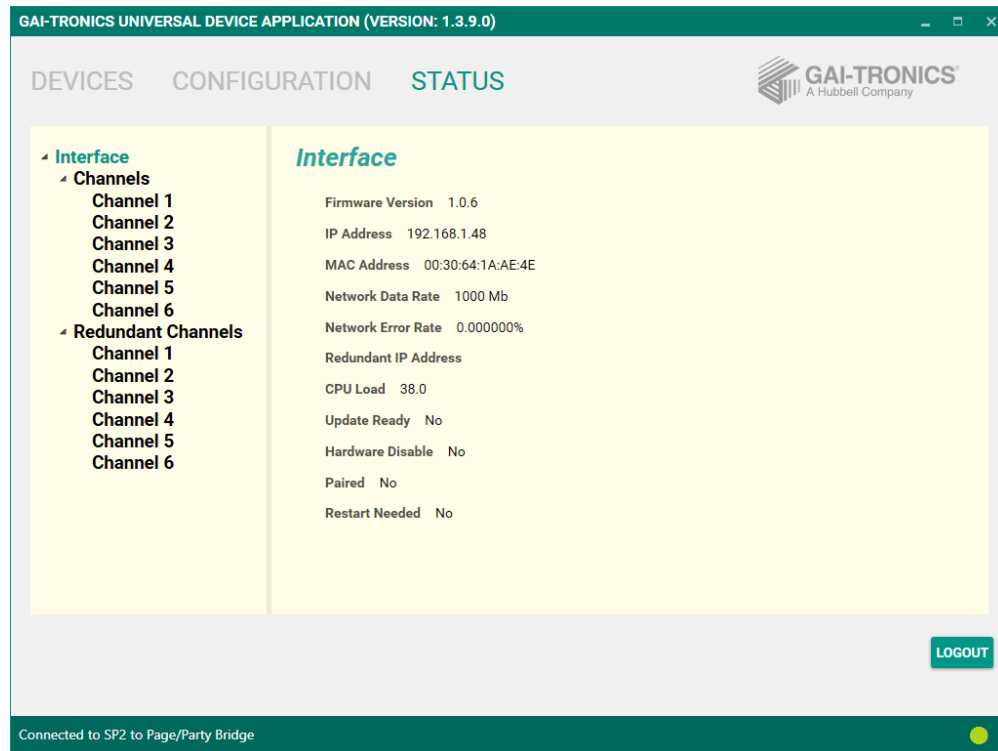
GAI-TRONICS UNIVERSAL DEVICE APPLICATION (VERSION: 1.3.9.0)

DEVICES CONFIGURATION STATUS

GAI-TRONICS®
A Hubbell Company

Interface
Channels
Channel 1
Channel 2
Channel 3
Channel 4
Channel 5
Channel 6
Redundant Channels
Channel 1
Channel 2
Channel 3
Channel 4
Channel 5
Channel 6

Interface

Firmware Version 1.0.6
IP Address 192.168.1.48
MAC Address 00:30:64:1A:AE:4E
Network Data Rate 1000 Mb
Network Error Rate 0.000000%
Redundant IP Address
CPU Load 38.0
Update Ready No
Hardware Disable No
Paired No
Restart Needed No

LOGOUT

Connected to SP2 to Page/Party Bridge